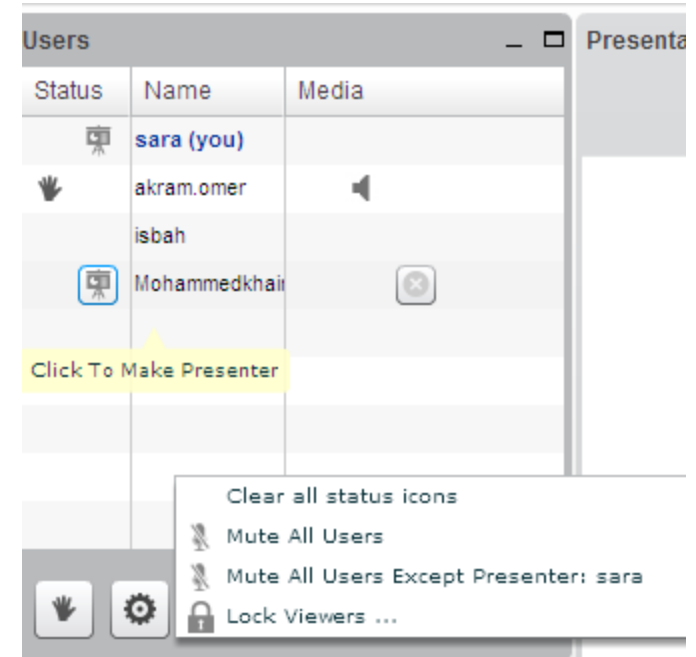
Users

Presenta

| Status | Name | Media |
|---|---|---|
| | sara (you) | |
| | akram.omer | |
| | isbah | |
| | Mohammedkhai | |

Click To Make Presenter

Clear all status icons
Mute All Users
Mute All Users Except Presenter: sara
Lock Viewers ...